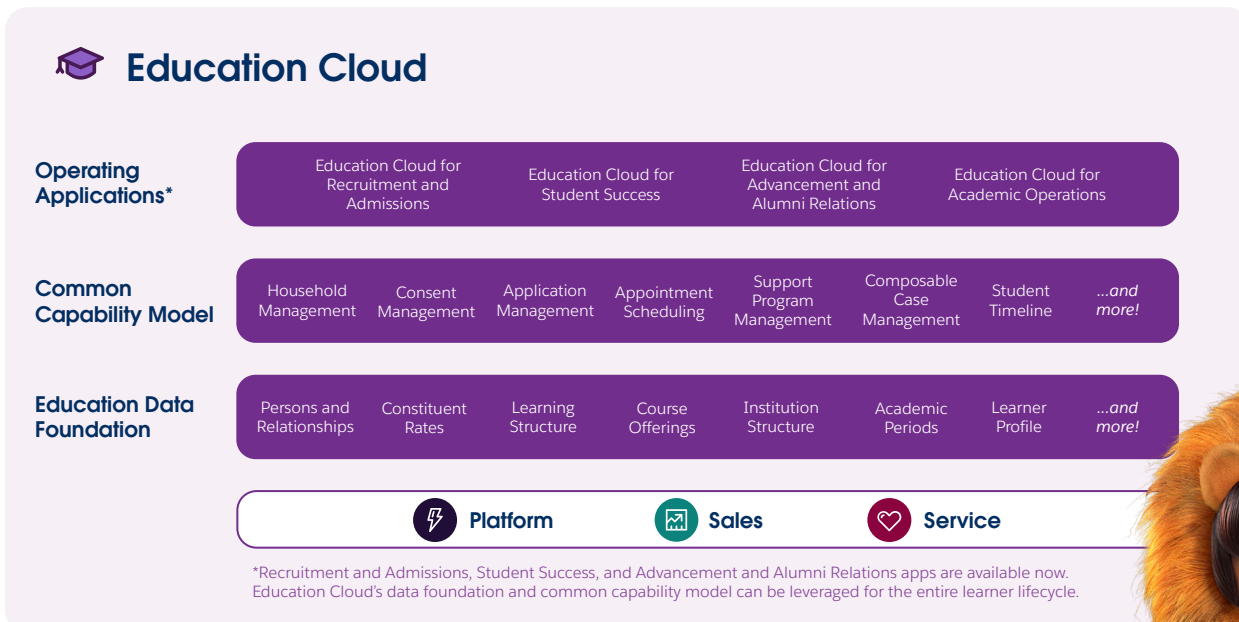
Education Cloud

Operating Applications*

Education Cloud for Recruitment and Admissions

Education Cloud for Student Success

Education Cloud for Advancement and Alumni Relations

Education Cloud for Academic Operations

Common Capability Model

Household Management

Consent Management

Application Management

Appointment Scheduling

Support Program Management

Composable Case Management

Student Timeline

...and more!

Education Data Foundation

Persons and Relationships

Constituent Rates

Learning Structure

Course Offerings

Institution Structure

Academic Periods

Learner Profile

...and more!

Platform

Sales

Service

*Recruitment and Admissions, Student Success, and Advancement and Alumni Relations apps are available now. Education Cloud's data foundation and common capability model can be leveraged for the entire learner lifecycle.